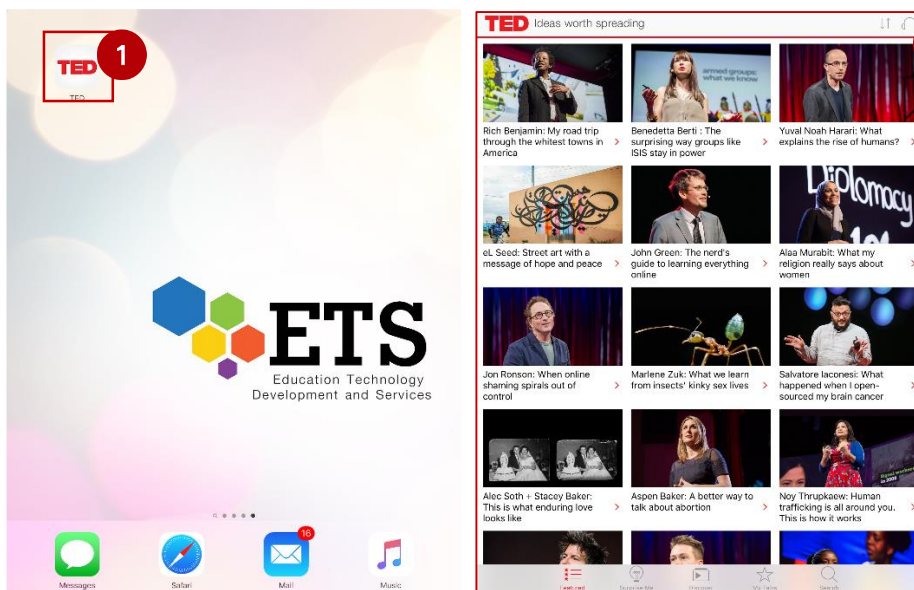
TED
TED
1

ETS
Education Technology
Development and Services

16
Messages
Safari
Mail
Music

TED Ideas worth spreading

armed groups: what we know

Rich Benjamin: My road trip through the whitest towns in America

Benedetta Berti : The surprising way groups like ISIS stay in power

Yuval Noah Harari: What explains the rise of humans?

eL Seed: Street art with a message of hope and peace

John Green: The nerd's guide to learning everything online

Alaa Murabit: What my religion really says about women

Jon Ronson: When online shaming spirals out of control

Marlene Zuk: What we learn from insects' kinky sex lives

Salvatore Iaconesi: What happened when I open-sourced my brain cancer

Alec Soth + Stacey Baker: This is what enduring love looks like

Aspen Baker: A better way to talk about abortion

Noy Thrupkaew: Human trafficking is all around you. This is how it works

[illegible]
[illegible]
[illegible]
My Talks
Search